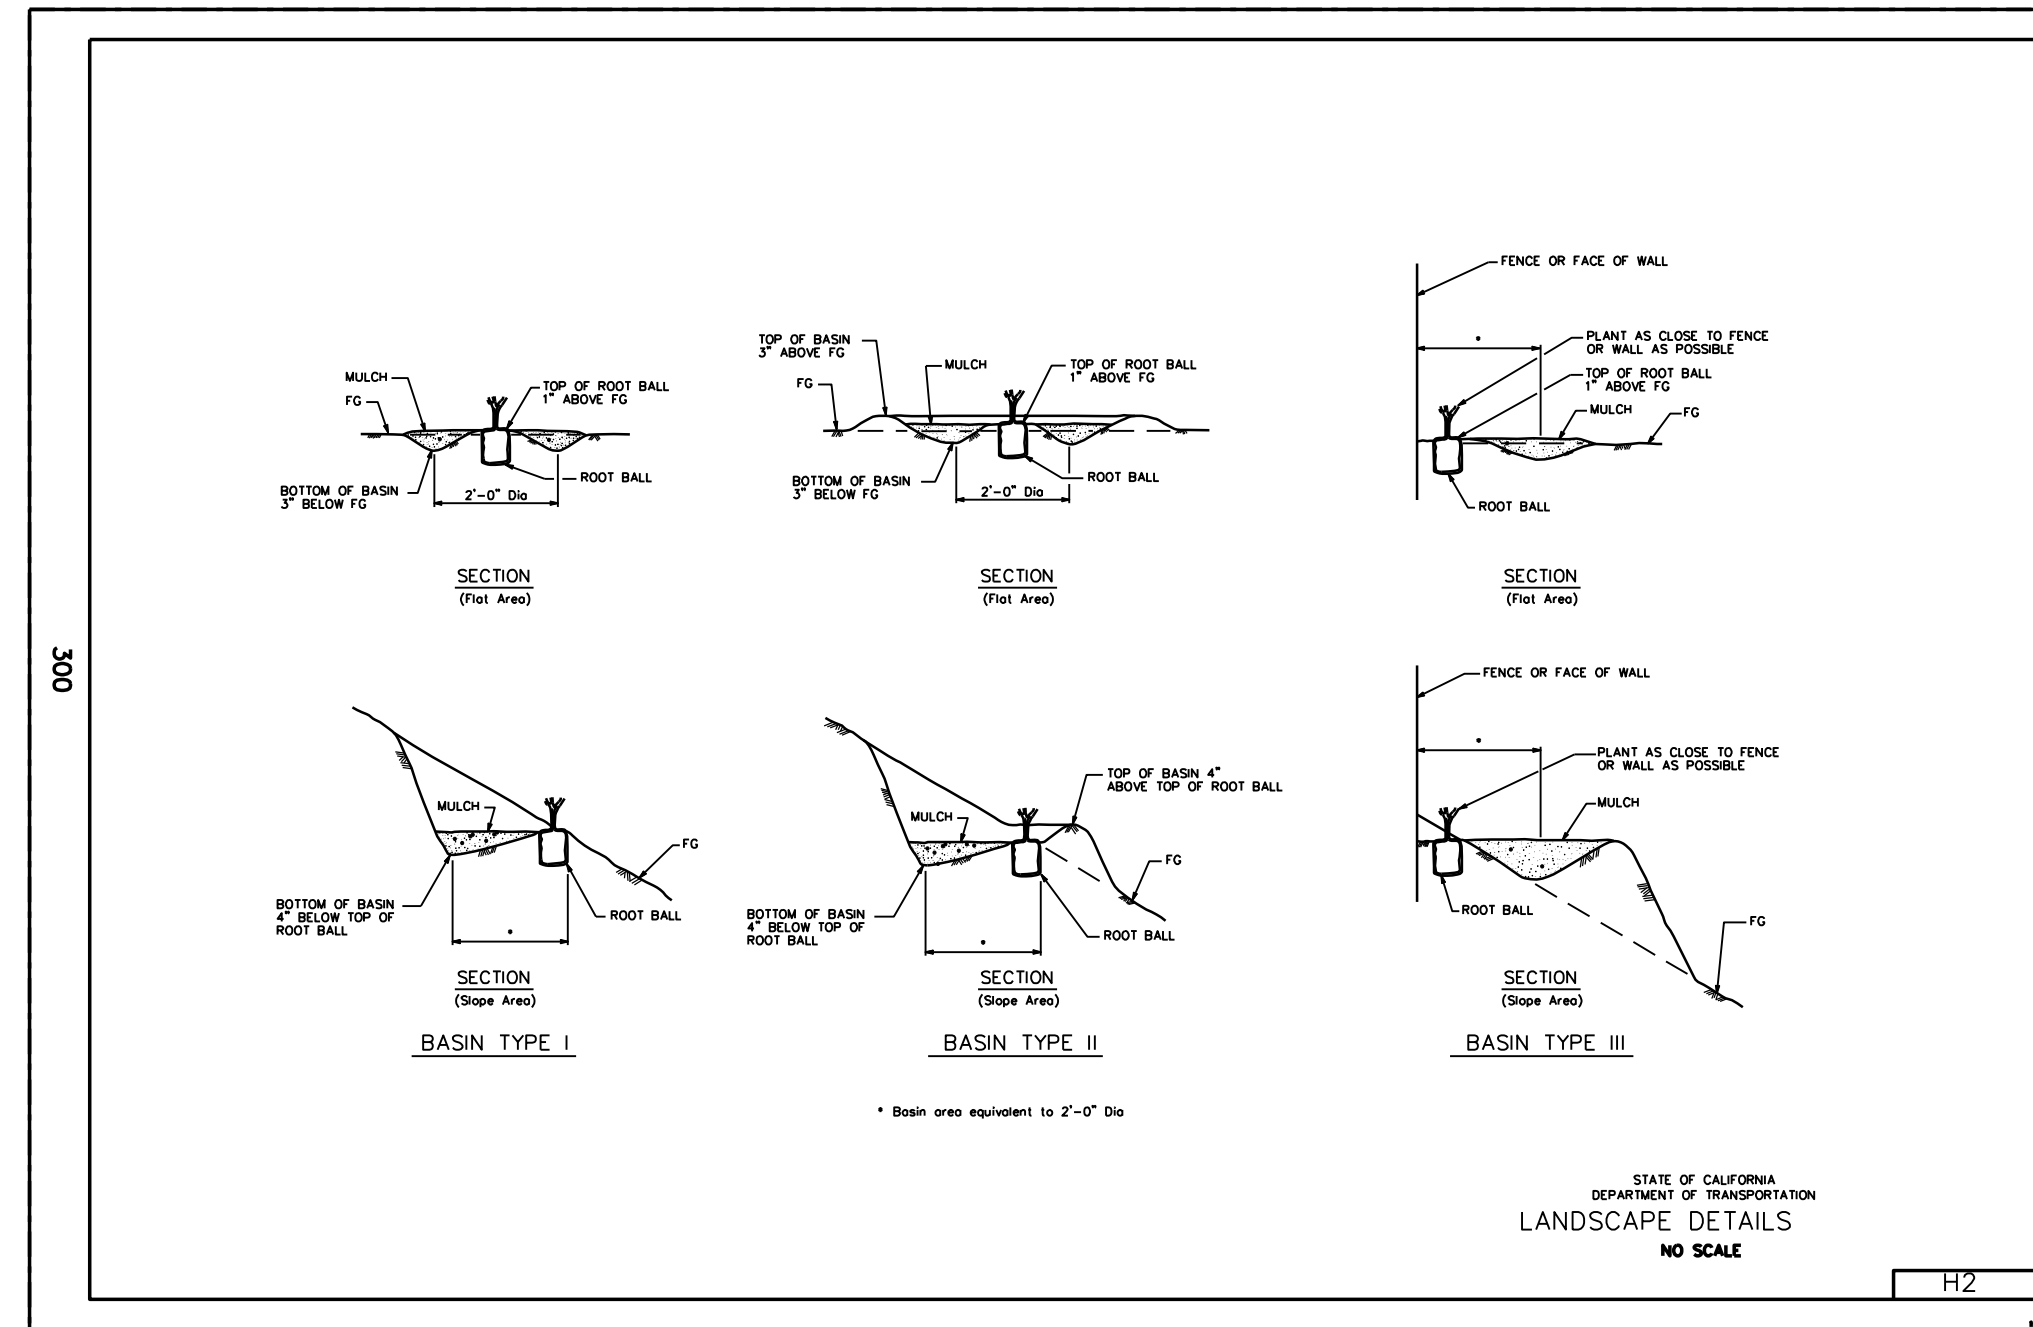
300

MULCH
FG
TOP OF ROOT BALL 1" ABOVE FG
BOTTOM OF BASIN 3" BELOW FG
2'-0" Dia
ROOT BALL

SECTION
(Flat Area)

TOP OF BASIN 3" ABOVE FG
FG
MULCH
TOP OF ROOT BALL 1" ABOVE FG
BOTTOM OF BASIN 3" BELOW FG
2'-0" Dia
ROOT BALL

SECTION
(Flat Area)

FENCE OR FACE OF WALL
*
PLANT AS CLOSE TO FENCE OR WALL AS POSSIBLE
TOP OF ROOT BALL 1" ABOVE FG
MULCH
FG
ROOT BALL

SECTION
(Flat Area)

MULCH
FG
BOTTOM OF BASIN 4" BELOW TOP OF ROOT BALL
*
ROOT BALL

SECTION
(Slope Area)

BASIN TYPE I

TOP OF BASIN 4" ABOVE TOP OF ROOT BALL
MULCH
FG
BOTTOM OF BASIN 4" BELOW TOP OF ROOT BALL
*
ROOT BALL

SECTION
(Slope Area)

BASIN TYPE II

FENCE OR FACE OF WALL
*
PLANT AS CLOSE TO FENCE OR WALL AS POSSIBLE
MULCH
ROOT BALL
FG

SECTION
(Slope Area)

BASIN TYPE III

* Basin area equivalent to 2'-0" Dia

STATE OF CALIFORNIA
DEPARTMENT OF TRANSPORTATION
LANDSCAPE DETAILS
NO SCALE

H2